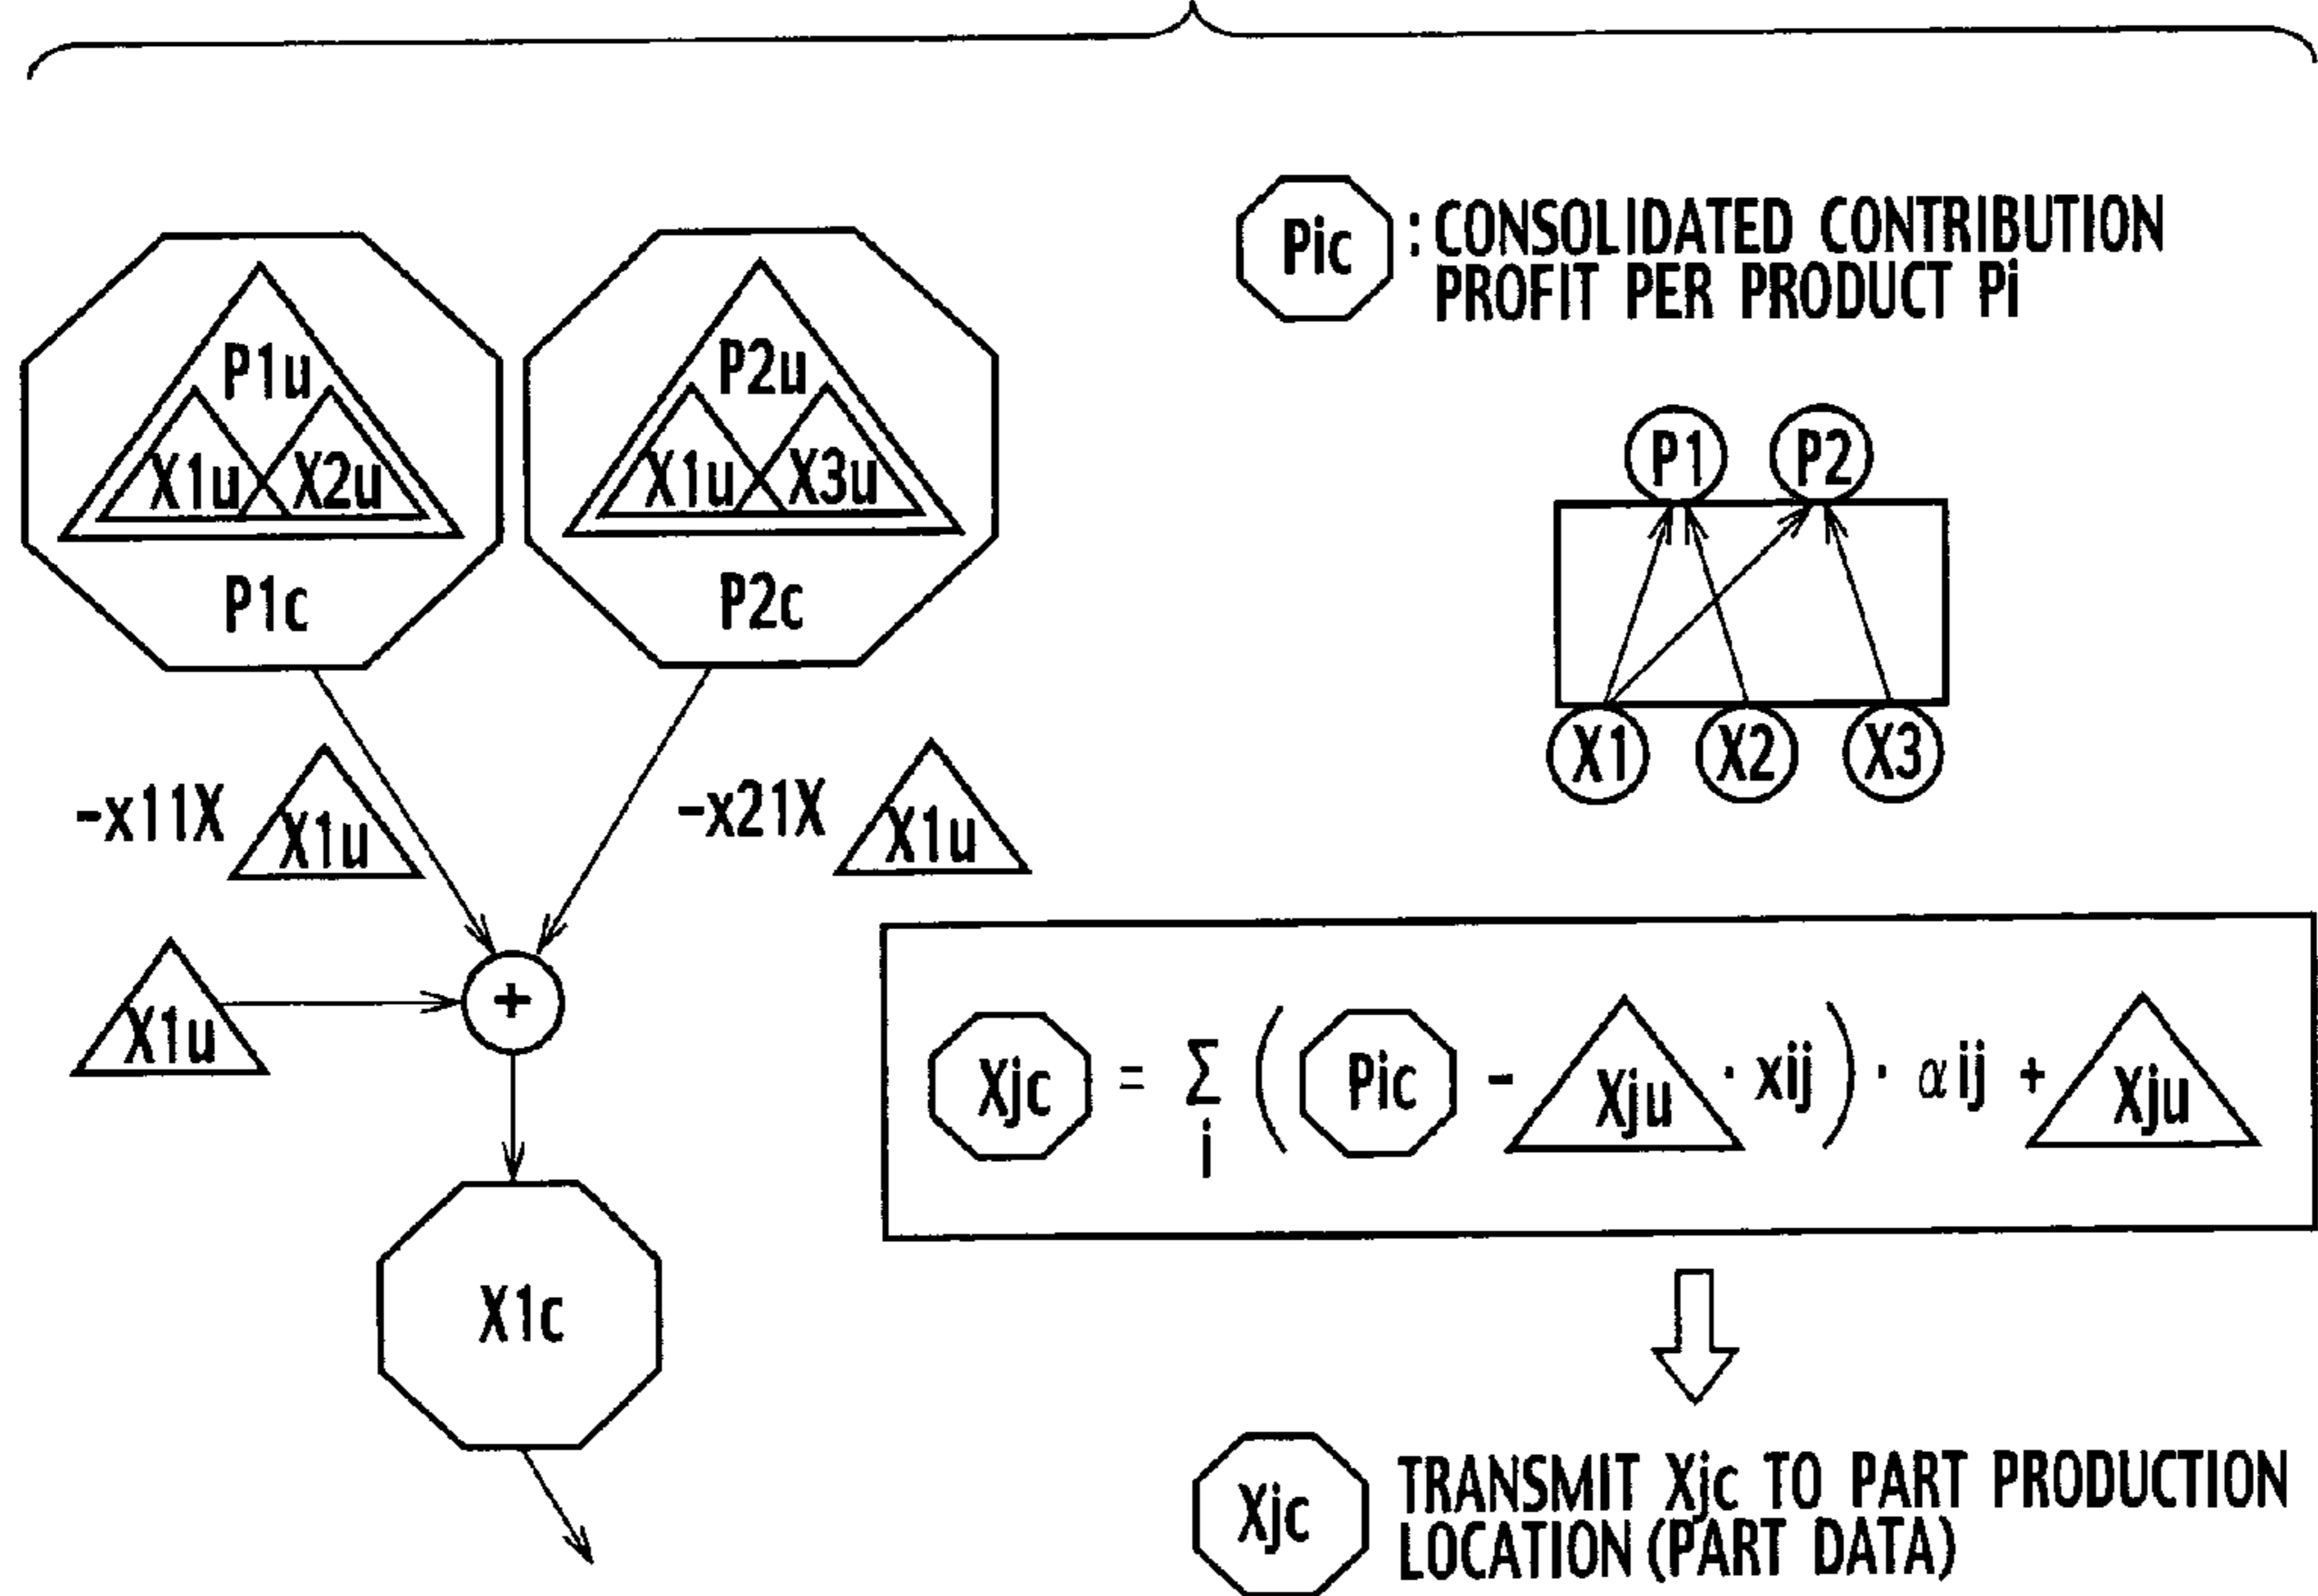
P1u
X1u X2u
P1c

P2u
X1u X3u
P2c

Pic : CONSOLIDATED CONTRIBUTION PROFIT PER PRODUCT Pi

P1 P2
X1 X2 X3

-x11X X1u

-x21X X1u

X1u

+

X1c

Xjc $= \sum_{i}$ ( Pic - Xju $\cdot$ xij ) $\cdot$ $\alpha$ij + Xju

Xjc TRANSMIT Xjc TO PART PRODUCTION LOCATION (PART DATA)